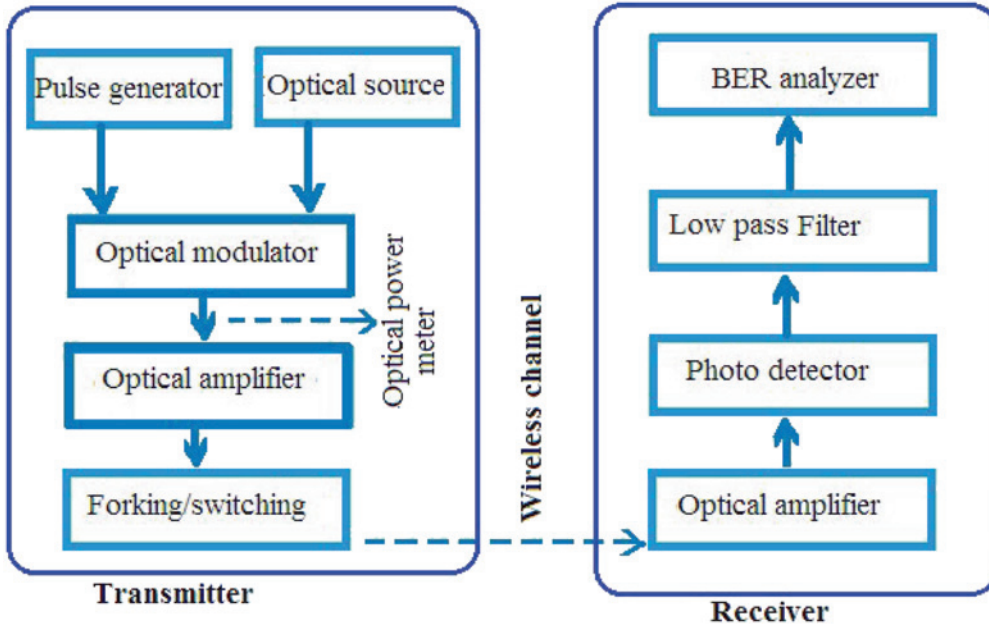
Pulse generator

Optical source

Optical modulator

Optical power meter

Optical amplifier

Forking/switching

Transmitter

Wireless channel

BER analyzer

Low pass Filter

Photo detector

Optical amplifier

Receiver